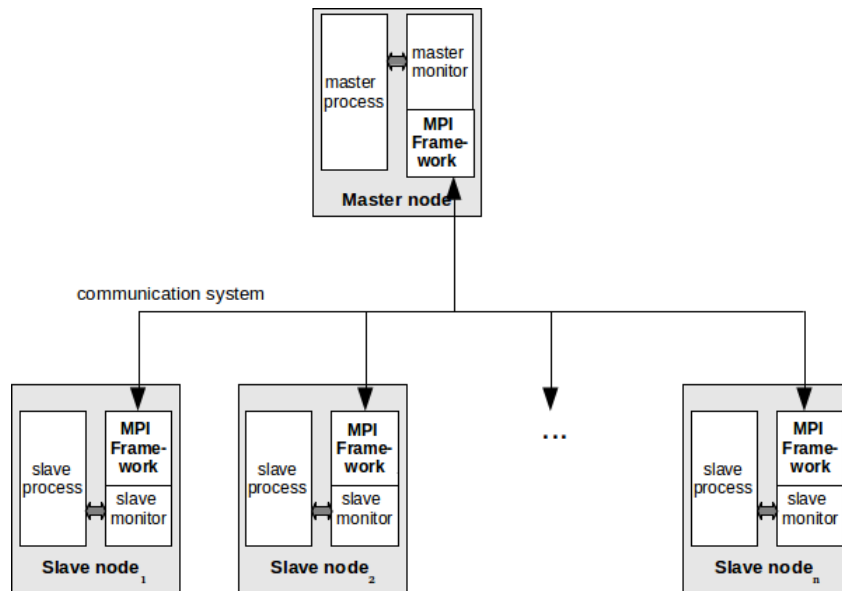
master process

master monitor

MPI Framework

Master node

communication system

slave process

MPI Framework

slave monitor

Slave node$_1$

slave process

MPI Framework

slave monitor

Slave node$_2$

...

slave process

MPI Framework

slave monitor

Slave node$_n$